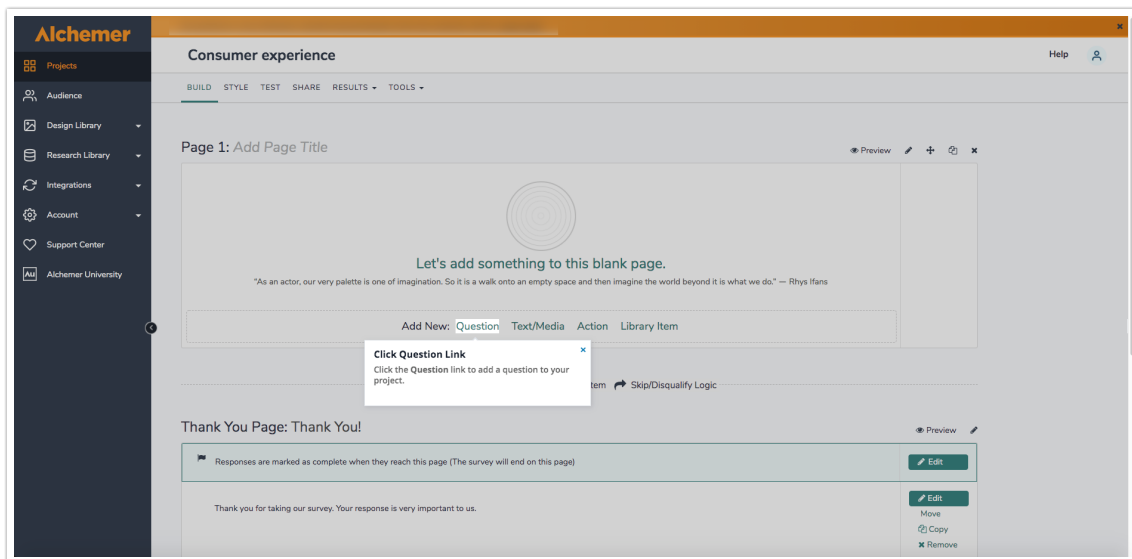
Alchemer

Projects
Audience
Design Library
Research Library
Integrations
Account
Support Center
Alchemer University

Consumer experience

Help

BUILD STYLE TEST SHARE RESULTS ▾ TOOLS ▾

Page 1: Add Page Title

Preview

Let's add something to this blank page.

"As an actor, our very palette is one of imagination. So it is a walk onto an empty space and then imagine the world beyond it is what we do." — Rhys Ifans

Add New: Question Text/Media Action Library Item

Click Question Link

Click the **Question** link to add a question to your project.

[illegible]tem Skip/Disqualify Logic

Thank You Page: Thank You!

Preview

Responses are marked as complete when they reach this page (The survey will end on this page)

Edit

Thank you for taking our survey. Your response is very important to us.

Edit
Move
Copy
Remove